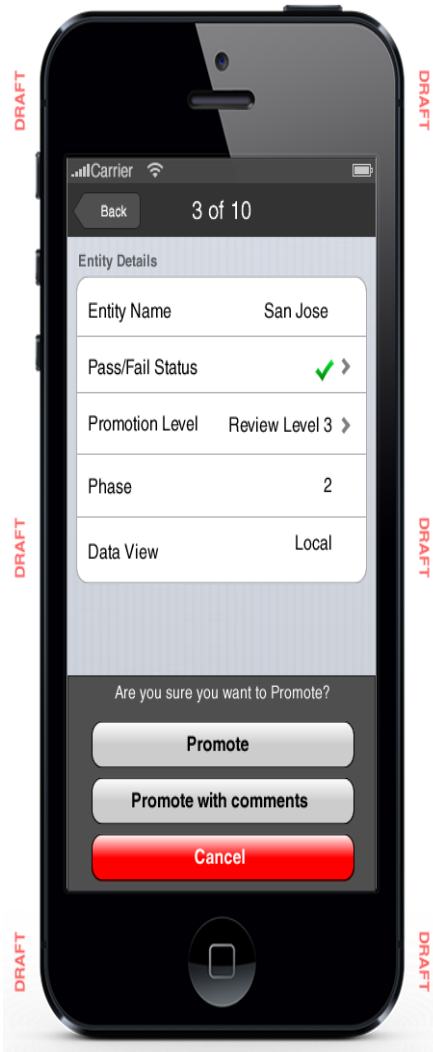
DRAFT

DRAFT

Carrier

Back

3 of 10

Entity Details

| | |
|---|---|
| Entity Name | San Jose |
| Pass/Fail Status | ✓ |
| Promotion Level | Review Level 3 |
| Phase | 2 |
| Data View | Local |

Are you sure you want to Promote?

Promote

Promote with comments

Cancel

DRAFT

DRAFT

DRAFT

DRAFT